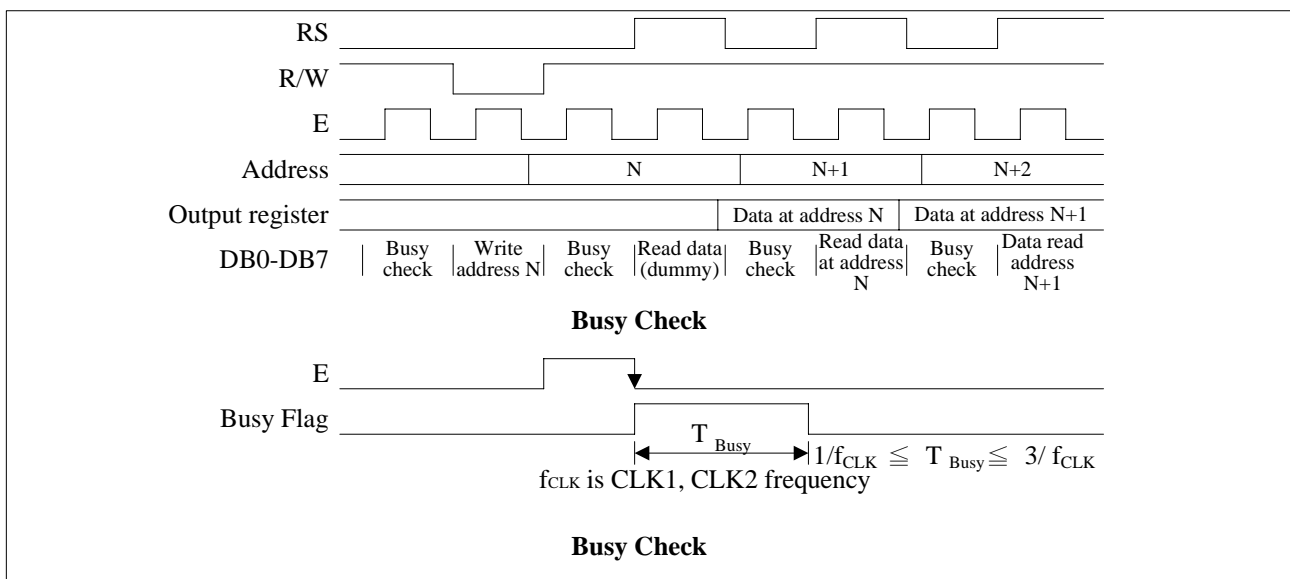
RS

R/W

E

Address

N

N+1

N+2

Output register

Data at address N

Data at address N+1

DB0-DB7

Busy check

Write address N

Busy check

Read data (dummy)

Busy check

Read data at address N

Busy check

Data read address N+1

**Busy Check**

E

Busy Flag

$T_{Busy}$

$1/f_{CLK} \leqq T_{Busy} \leqq 3/f_{CLK}$

$f_{CLK}$ is CLK1, CLK2 frequency

**Busy Check**